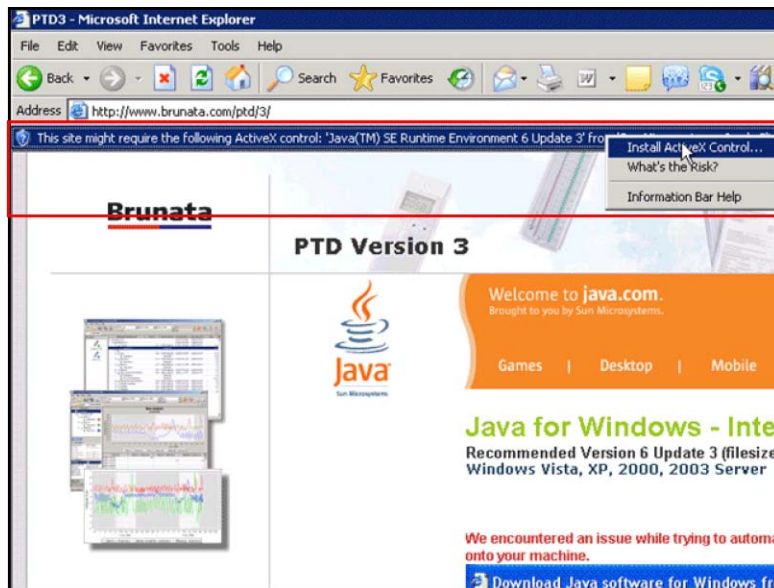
PTD3 - Microsoft Internet Explorer

File Edit View Favorites Tools Help

Back Search Favorites

Address http://www.brunata.com/ptd/3/

This site might require the following ActiveX control: 'Java(TM) SE Runtime Environment 6 Update 3' fro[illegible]

Install ActiveX Control...
What's the Risk?
Information Bar Help

Brunata

PTD Version 3

Java
Sun Microsystems

Welcome to java.com.
Brought to you by Sun Microsystems.

Games | Desktop | Mobile

Java for Windows - Inte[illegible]
Recommended Version 6 Update 3 (filesize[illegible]
Windows Vista, XP, 2000, 2003 Server

We encountered an issue while trying to automa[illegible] onto your machine.

Download Java software for Windows f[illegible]